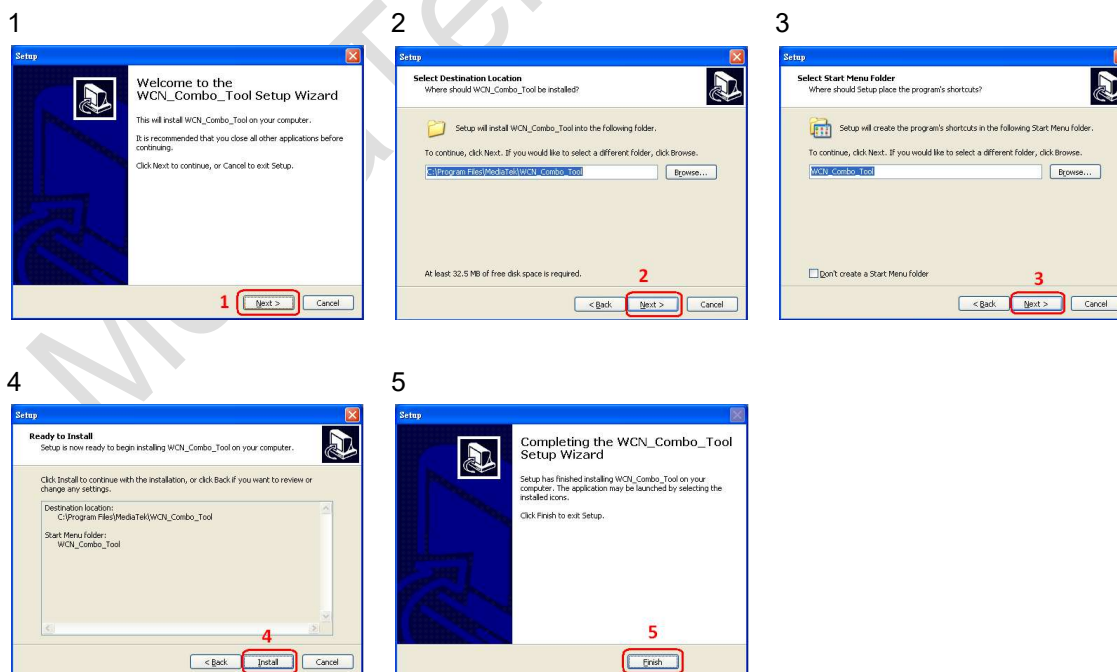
1

Setup

Welcome to the WCN_Combo_Tool Setup Wizard

This will install WCN_Combo_Tool on your computer.

It is recommended that you close all other applications before continuing.

Click Next to continue, or Cancel to exit Setup.

1 Next > Cancel

2

Setup

Select Destination Location
Where should WCN_Combo_Tool be installed?

Setup will install WCN_Combo_Tool into the following folder.

To continue, click Next. If you would like to select a different folder, click Browse.

C:\Program Files\MediaTek\WCN_Combo_Tool Browse...

At least 32.5 MB of free disk space is required.

2

< Back Next > Cancel

3

Setup

Select Start Menu Folder
Where should Setup place the program's shortcuts?

Setup will create the program's shortcuts in the following Start Menu folder.

To continue, click Next. If you would like to select a different folder, click Browse.

WCN_Combo_Tool Browse...

Don't create a Start Menu folder

3

< Back Next > Cancel

4

Setup

Ready to Install
Setup is now ready to begin installing WCN_Combo_Tool on your computer.

Click Install to continue with the installation, or click Back if you want to review or change any settings.

Destination location:
C:\Program Files\MediaTek\WCN_Combo_Tool

Start Menu folder:
WCN_Combo_Tool

4

< Back Install Cancel

5

Setup

Completing the WCN_Combo_Tool Setup Wizard

Setup has finished installing WCN_Combo_Tool on your computer. The application may be launched by selecting the installed icons.

Click Finish to exit Setup.

5

Finish